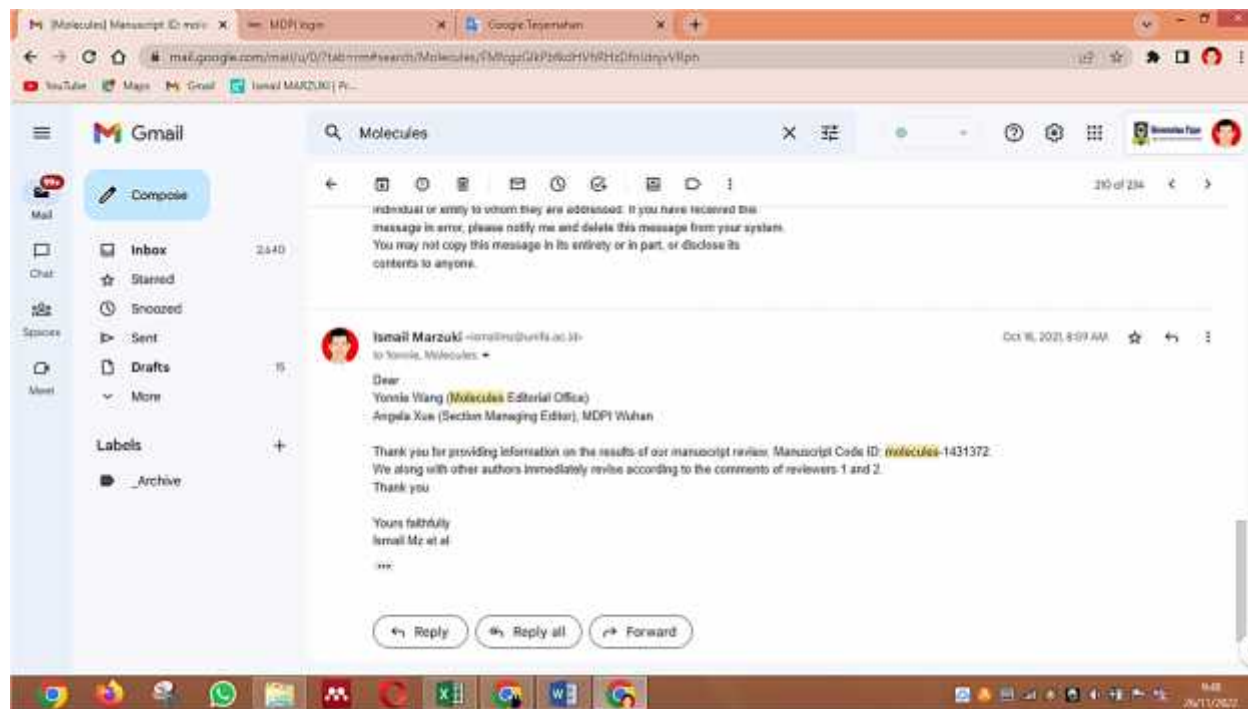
[Molecules] Manuscript ID: molec ×
MDPI login ×
Google Terjemahan ×

mail.google.com/mail/u/0/?tab=rm#search/Molecules/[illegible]

YouTube Maps Gmail Ismail MARZUKI | Pr...

Gmail

Molecules

Compose

Mail 99+
Chat
Spaces
Meet

Inbox 2,640
Starred
Snoozed
Sent
Drafts 15
More

Labels +
_Archive

210 of 234

individual or entity to whom they are addressed. If you have received this message in error, please notify me and delete this message from your system. You may not copy this message in its entirety or in part, or disclose its contents to anyone.

Ismail Marzuki <ismailmz@unifa.ac.id>
to Yonnie, Molecules

Oct 16, 2021, 8:09 AM

Dear
Yonnie Wang (Molecules Editorial Office)
Angela Xue (Section Managing Editor), MDPI Wuhan

Thank you for providing information on the results of our manuscript review, Manuscript Code ID: molecules-1431372.
We along with other authors immediately revise according to the comments of reviewers 1 and 2.
Thank you

Yours faithfully
Ismail Mz et al

...

Reply
Reply all
Forward

9:48
26/11/2022